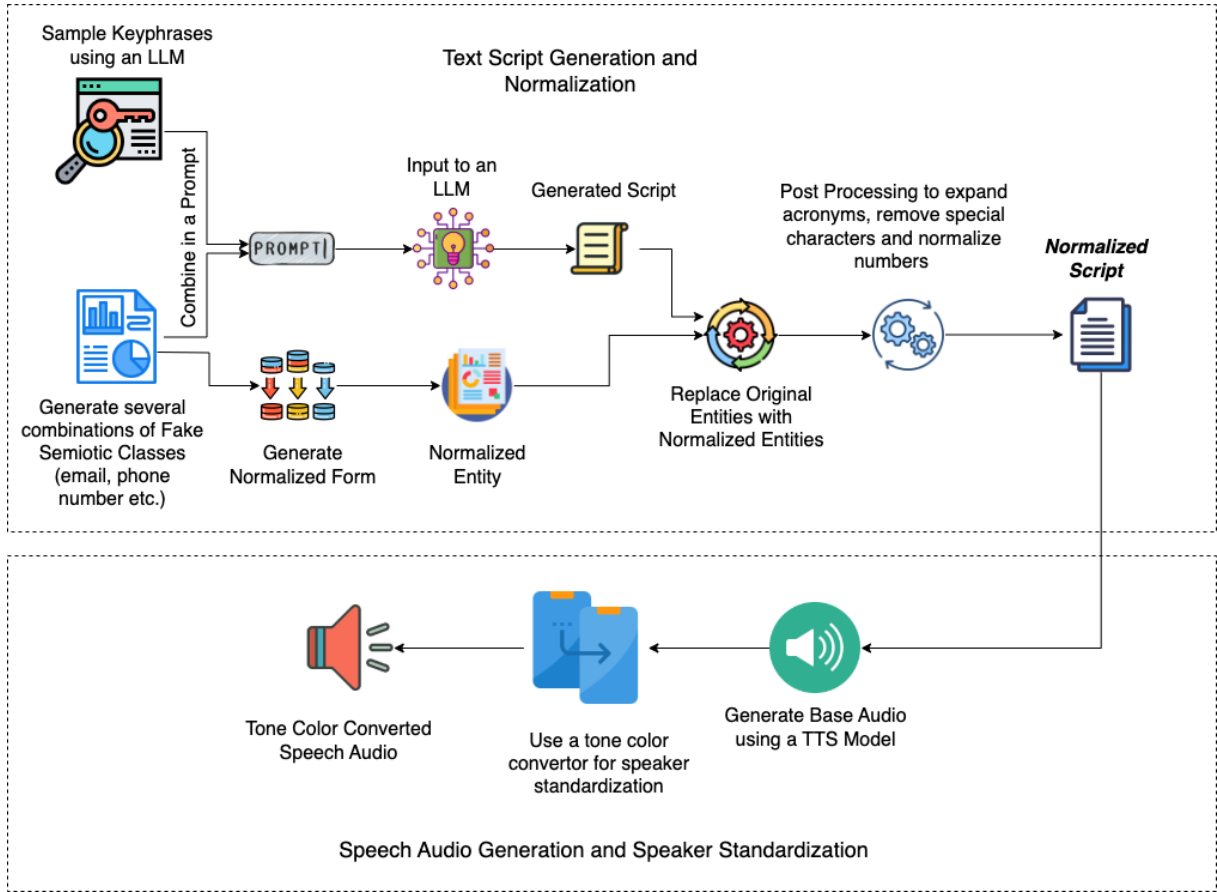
Sample Keyphrases using an LLM

Text Script Generation and Normalization

Combine in a Prompt

PROMPT

Input to an LLM

Generated Script

Post Processing to expand acronyms, remove special characters and normalize numbers

Normalized Script

Generate several combinations of Fake Semiotic Classes (email, phone number etc.)

Generate Normalized Form

Normalized Entity

Replace Original Entities with Normalized Entities

Tone Color Converted Speech Audio

Use a tone color convertor for speaker standardization

Generate Base Audio using a TTS Model

Speech Audio Generation and Speaker Standardization